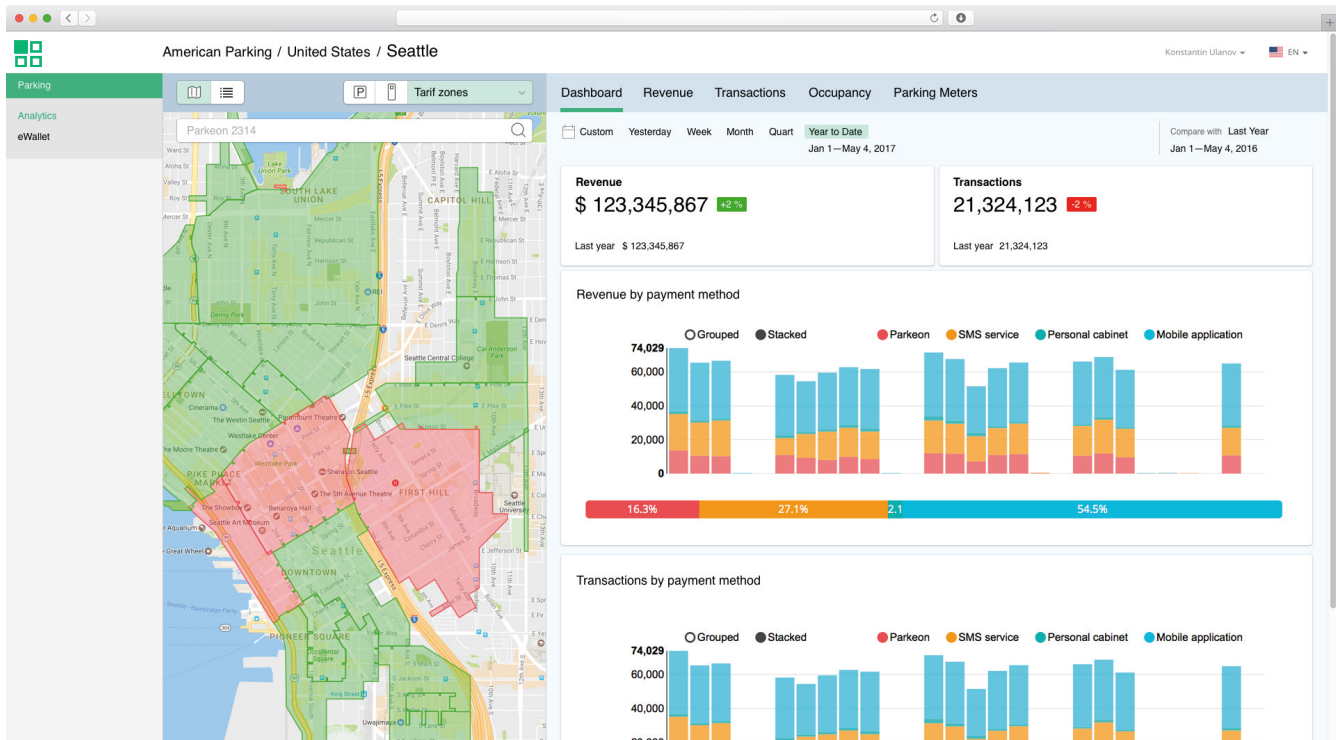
American Parking / United States / Seattle

Konstantin Ulanov EN

Parking

Analytics

eWallet

Tarif zones

Parkeon 2314

SOUTH LAKE UNION

CAPITOL HILL

Seattle Central College

BELLTOWN

PIKE PLACE MARKET

FIRST HILL

Seattle

DOWNTOWN

PIONEER SQUARE

Dashboard Revenue Transactions Occupancy Parking Meters

Custom Yesterday Week Month Quart Year to Date

Jan 1—May 4, 2017

Compare with Last Year

Jan 1—May 4, 2016

Revenue

$ 123,345,867 +2 %

Last year $ 123,345,867

Transactions

21,324,123 -2 %

Last year 21,324,123

Revenue by payment method

Grouped Stacked Parkeon SMS service Personal cabinet Mobile application

74,029
60,000
40,000
20,000
0

16.3% 27.1% 2.1 54.5%

Transactions by payment method

Grouped Stacked Parkeon SMS service Personal cabinet Mobile application

74,029
60,000
40,000